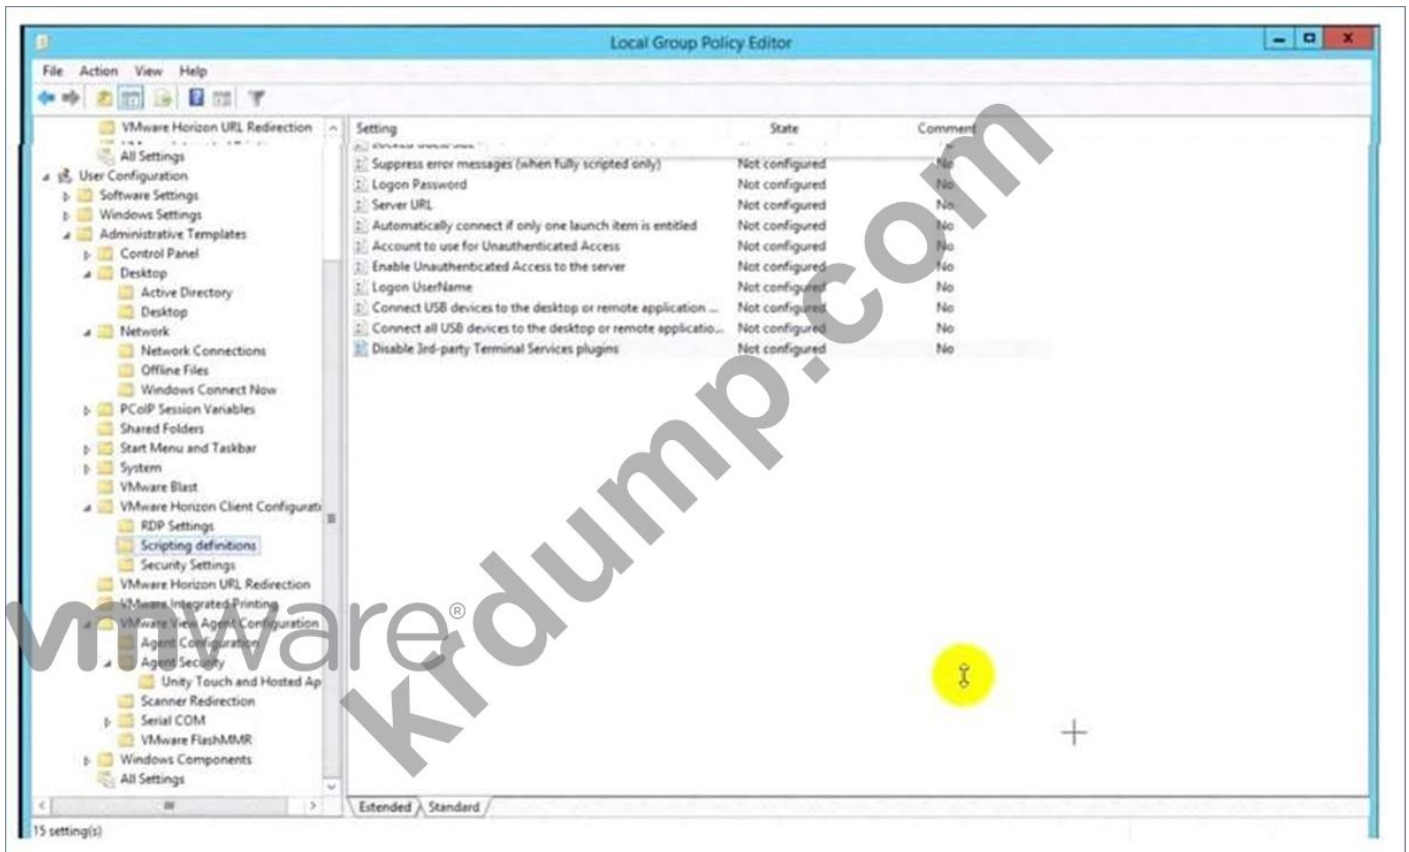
Local Group Policy Editor

File Action View Help

VMware Horizon URL Redirection
All Settings
User Configuration
Software Settings
Windows Settings
Administrative Templates
Control Panel
Desktop
Active Directory
Desktop
Network
Network Connections
Offline Files
Windows Connect Now
PCoIP Session Variables
Shared Folders
Start Menu and Taskbar
System
VMware Blast
VMware Horizon Client Configurati
RDP Settings
Scripting definitions
Security Settings
VMware Horizon URL Redirection
VMware Integrated Printing
VMware View Agent Configuration
Agent Configuration
Agent Security
Unity Touch and Hosted Ap
Scanner Redirection
Serial COM
VMware FlashMMR
Windows Components
All Settings

| Setting | State | Comment |
|---|---|---|
| Suppress error messages (when fully scripted only) | Not configured | No |
| Logon Password | Not configured | No |
| Server URL | Not configured | No |
| Automatically connect if only one launch item is entitled | Not configured | No |
| Account to use for Unauthenticated Access | Not configured | No |
| Enable Unauthenticated Access to the server | Not configured | No |
| Logon UserName | Not configured | No |
| Connect USB devices to the desktop or remote application ... | Not configured | No |
| Connect all USB devices to the desktop or remote applicatio... | Not configured | No |
| Disable 3rd-party Terminal Services plugins | Not configured | No |

Extended Standard

15 setting(s)

vmware®
krdump.com